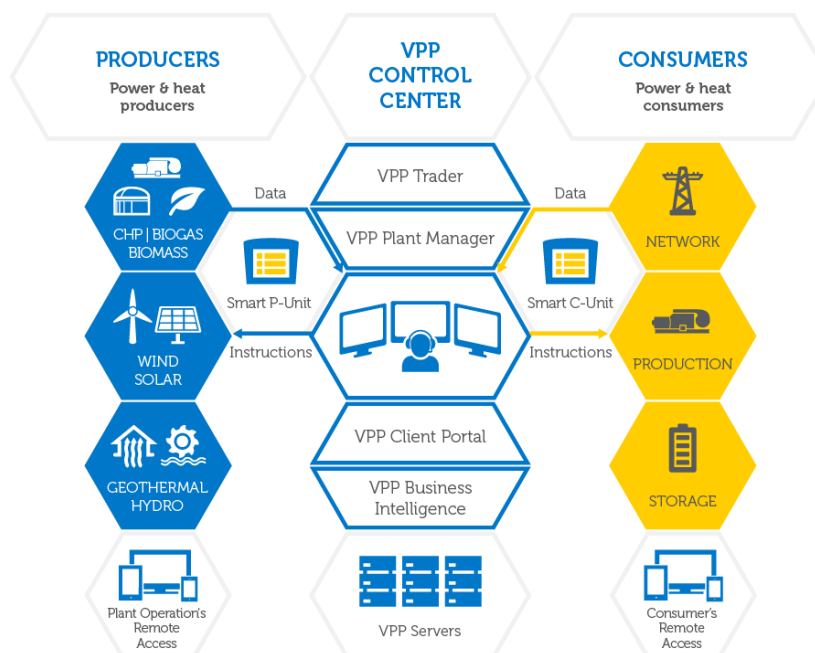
PRODUCERS
Power & heat producers

VPP CONTROL CENTER

CONSUMERS
Power & heat consumers

CHP | BIOGAS BIOMASS

Data

Smart P-Unit

Instructions

WIND SOLAR

GEOTHERMAL HYDRO

Plant Operation's Remote Access

VPP Trader

VPP Plant Manager

VPP Client Portal

VPP Business Intelligence

VPP Servers

Data

Smart C-Unit

Instructions

NETWORK

PRODUCTION

STORAGE

Consumer's Remote Access